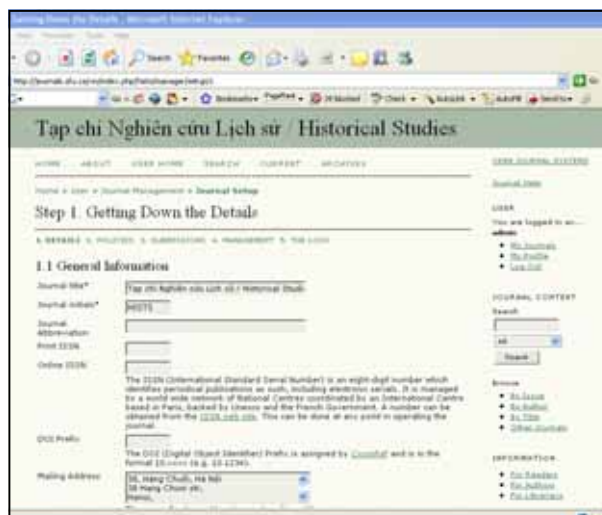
Getting Down the Details - Microsoft Internet Explorer

Tap chi Nghiên cưu Lịch sư / Historical Studies

HOME ABOUT USER HOME SEARCH CURRENT ARCHIVES

Home > User > Journal Management > Journal Setup

Step 1. Getting Down the Details

1. DETAILS 2. POLICIES 3. SUBMISSIONS 4. MANAGEMENT 5. THE LOOK

1.1 General Information

Journal title* Tap chi Nghiên cưu Lịch sư / Historical Studi

Journal initials* HISTS

Journal Abbreviation

Print ISSN

Online ISSN

The ISSN (International Standard Serial Number) is an eight-digit number which identifies periodical publications as such, including electronic serials. It is managed by a world wide network of National Centres coordinated by an International Centre based in Paris, backed by Unesco and the French Government. A number can be obtained from the ISSN web site. This can be done at any point in operating the journal.

DOI Prefix

The DOI (Digital Object Identifier) Prefix is assigned by CrossRef and is in the format 10.xxxx (e.g. 10.1234).

Mailing Address 36, Hang Chuoi, Ha Noi
38 Hang Chuoi str,
Hanoi,

OPEN JOURNAL SYSTEMS

Journal Help

USER

You are logged in as...
admin

• My Journals
• My Profile
• Log Out

JOURNAL CONTENT

Search

All

Search

Browse

• By Issue
• By Author
• By Title
• Other Journals

INFORMATION

• For Readers
• For Authors
• For Librarians